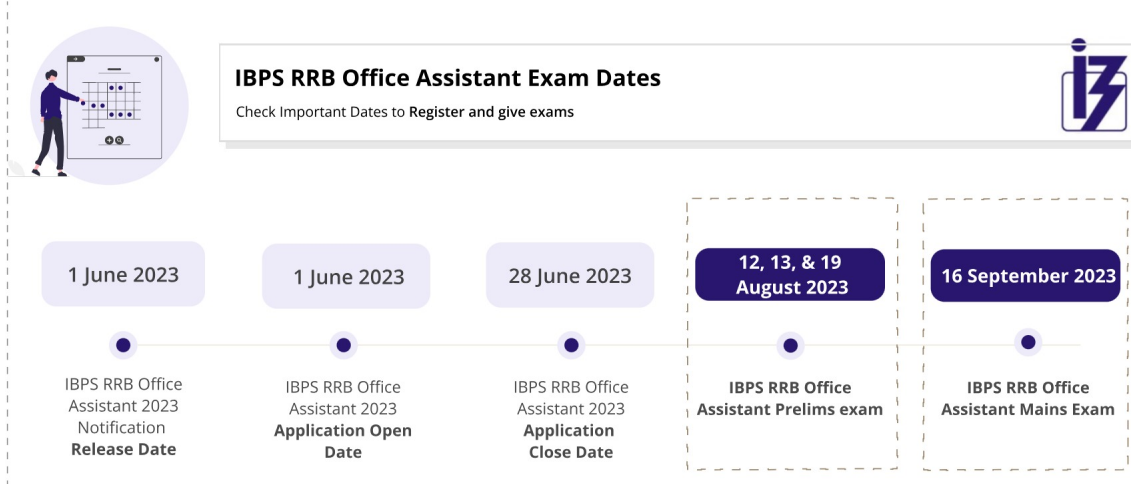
IBPS RRB Office Assistant Exam Dates

Check Important Dates to Register and give exams

1 June 2023

IBPS RRB Office Assistant 2023 Notification Release Date

1 June 2023

IBPS RRB Office Assistant 2023 Application Open Date

28 June 2023

IBPS RRB Office Assistant 2023 Application Close Date

12, 13, & 19 August 2023

IBPS RRB Office Assistant Prelims exam

16 September 2023

IBPS RRB Office Assistant Mains Exam